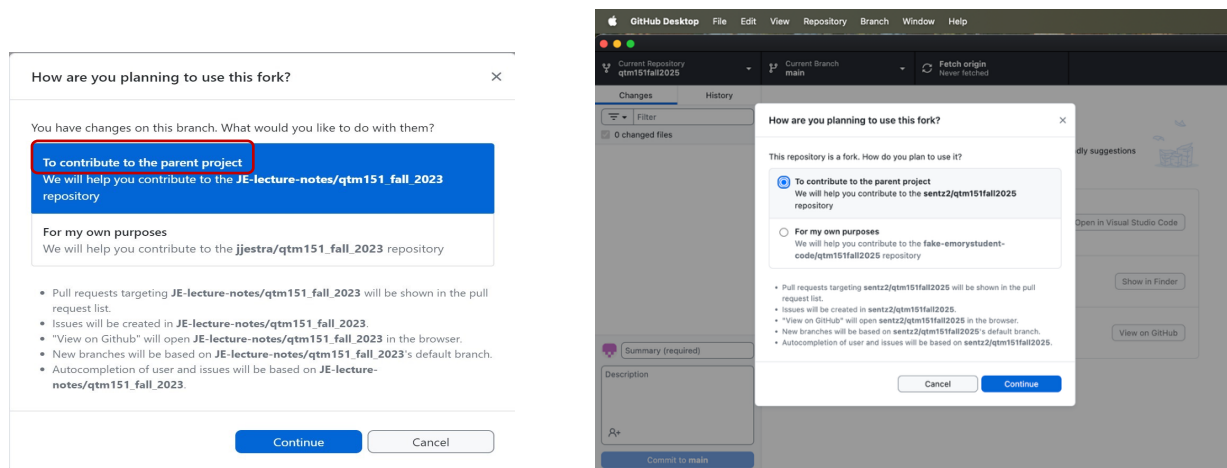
How are you planning to use this fork?

×

You have changes on this branch. What would you like to do with them?

To contribute to the parent project
We will help you contribute to the **JE-lecture-notes/qtm151_fall_2023** repository

For my own purposes
We will help you contribute to the **jjestra/qtm151_fall_2023** repository

- Pull requests targeting **JE-lecture-notes/qtm151_fall_2023** will be shown in the pull request list.
- Issues will be created in **JE-lecture-notes/qtm151_fall_2023**.
- "View on Github" will open **JE-lecture-notes/qtm151_fall_2023** in the browser.
- New branches will be based on **JE-lecture-notes/qtm151_fall_2023**'s default branch.
- Autocompletion of user and issues will be based on **JE-lecture-notes/qtm151_fall_2023**.

Continue
Cancel

GitHub Desktop File Edit View Repository Branch Window Help

Current Repository
qtm151fall2025

Current Branch
main

Fetch origin
Never fetched

Changes
History

Filter

0 changed files

dly suggestions

Open in Visual Studio Code

Show in Finder

View on GitHub

Summary (required)

Description

Commit to main

How are you planning to use this fork?

×

This repository is a fork. How do you plan to use it?

To contribute to the parent project
We will help you contribute to the **sentz2/qtm151fall2025** repository

For my own purposes
We will help you contribute to the **fake-emorystudent-code/qtm151fall2025** repository

- Pull requests targeting **sentz2/qtm151fall2025** will be shown in the pull request list.
- Issues will be created in **sentz2/qtm151fall2025**.
- "View on GitHub" will open **sentz2/qtm151fall2025** in the browser.
- New branches will be based on **sentz2/qtm151fall2025**'s default branch.
- Autocompletion of user and issues will be based on **sentz2/qtm151fall2025**.

Cancel
Continue